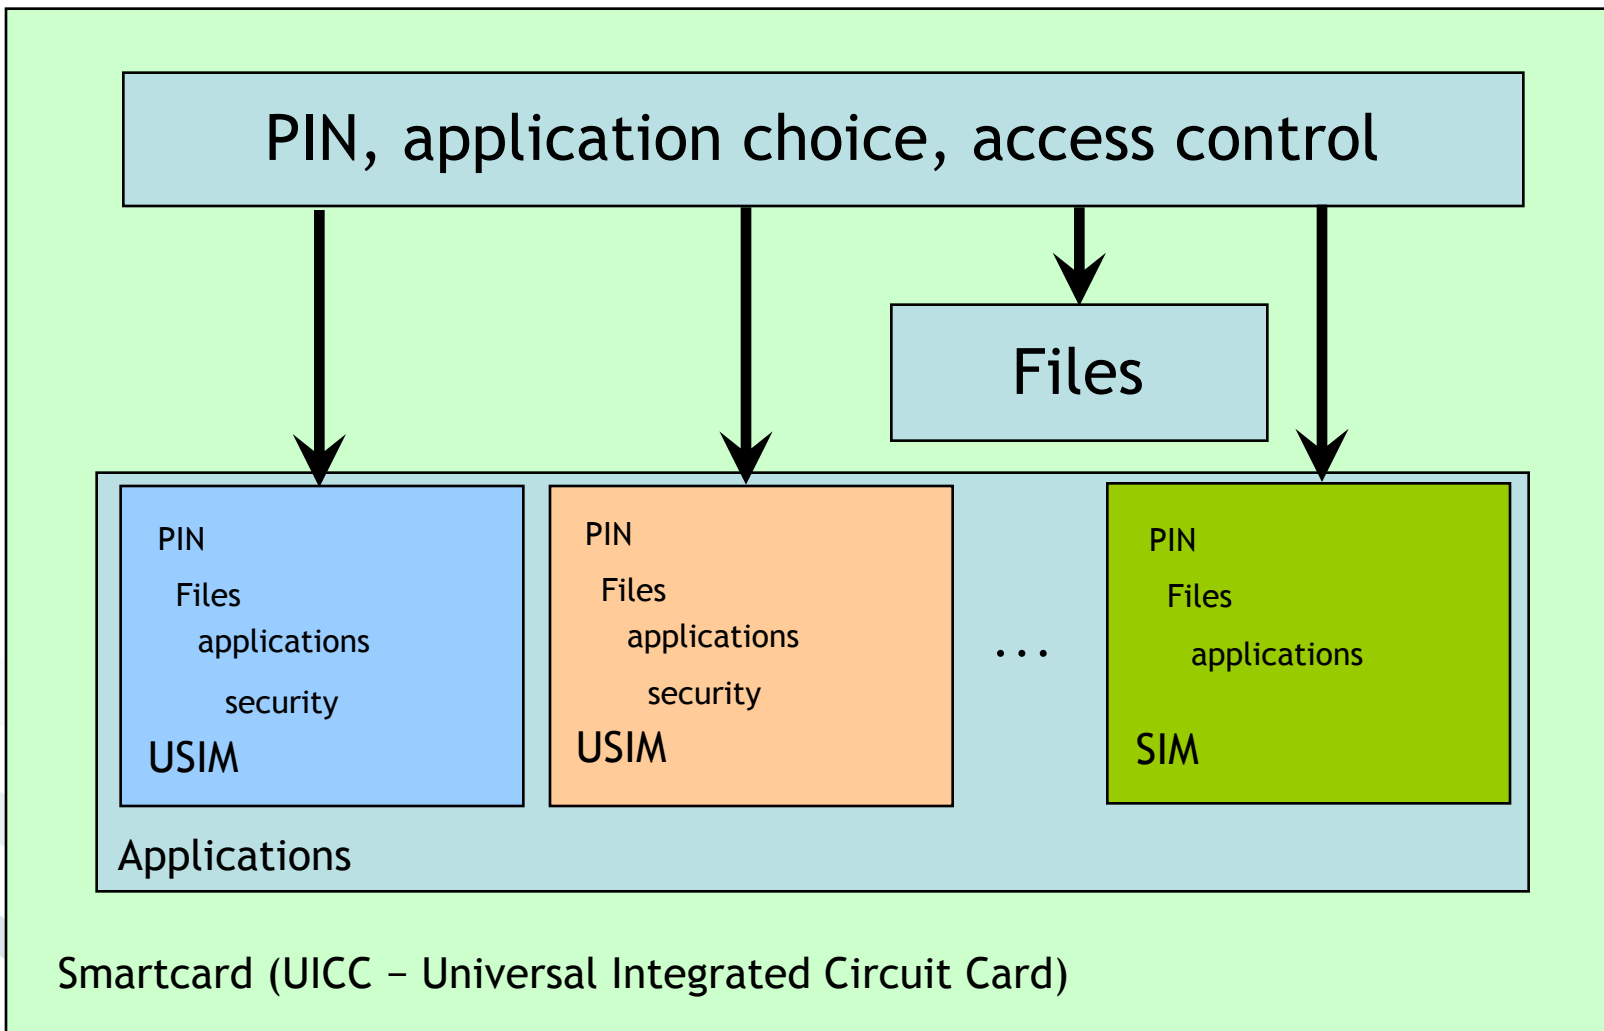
PIN, application choice, access control

Files

PIN
Files
applications
security
USIM

PIN
Files
applications
security
USIM

...

PIN
Files
applications
SIM

Applications

Smartcard (UICC – Universal Integrated Circuit Card)